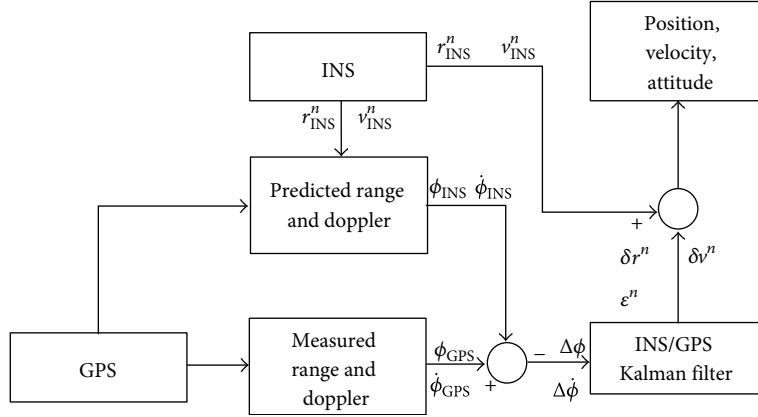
INS

$r_{\text{INS}}^{n}$ $v_{\text{INS}}^{n}$

Position, velocity, attitude

$r_{\text{INS}}^{n}$ $v_{\text{INS}}^{n}$

Predicted range and doppler

$\phi_{\text{INS}}$ $\dot{\phi}_{\text{INS}}$

+

$\delta r^{n}$ $\delta v^{n}$

$\varepsilon^{n}$

GPS

Measured range and doppler

$\phi_{\text{GPS}}$ $\dot{\phi}_{\text{GPS}}$

−

+

$\Delta\phi$ $\Delta\dot{\phi}$

INS/GPS Kalman filter